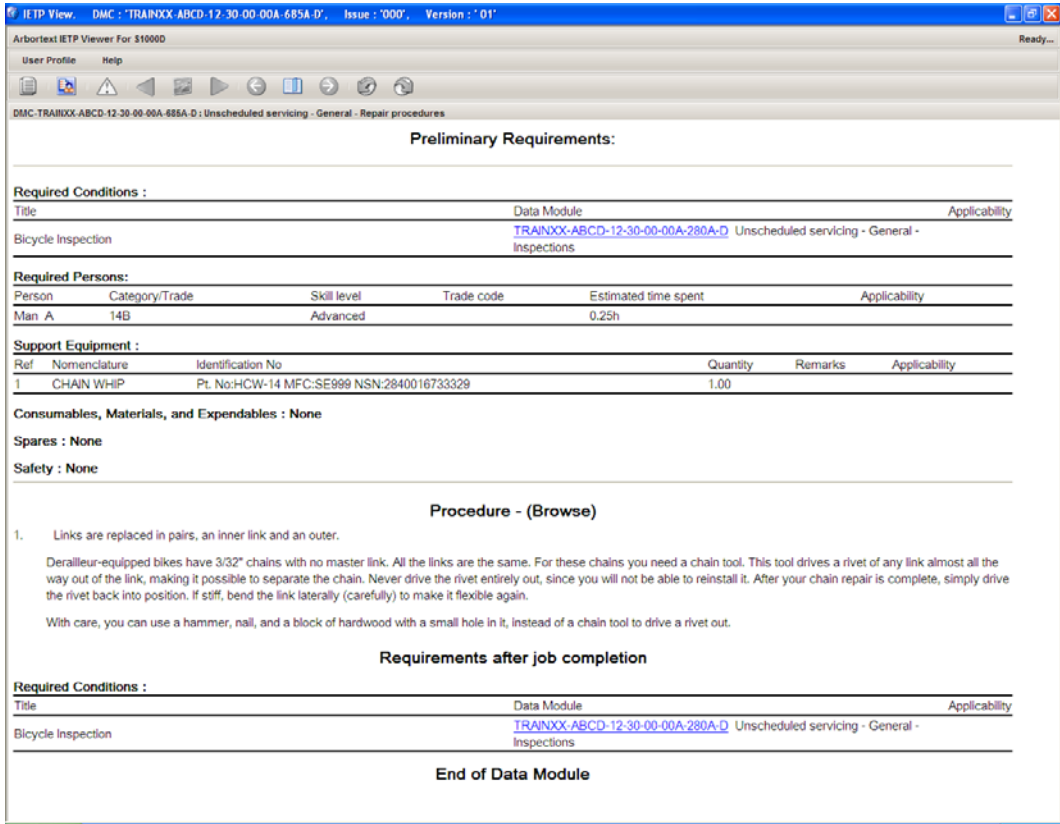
IETP View. DMC : 'TRAINXX-ABCD-12-30-00-00A-685A-D', Issue : '000', Version : '01'

Arbortext IETP Viewer For S1000D

Ready...

User Profile Help

DMC-TRAINXX-ABCD-12-30-00-00A-685A-D : Unscheduled servicing - General - Repair procedures

Preliminary Requirements:

Required Conditions :

| Title | Data Module | Applicability |
|---|---|---|
| Bicycle Inspection | TRAINXX-ABCD-12-30-00-00A-280A-D Unscheduled servicing - General - Inspections | |

Required Persons:

| Person | Category/Trade | Skill level | Trade code | Estimated time spent | Applicability |
|---|---|---|---|---|---|
| Man A | 14B | Advanced | | 0.25h | |

Support Equipment :

| Ref | Nomenclature | Identification No | Quantity | Remarks | Applicability |
|---|---|---|---|---|---|
| 1 | CHAIN WHIP | Pt. No:HCW-14 MFC:SE999 NSN:2840016733329 | 1.00 | | |

Consumables, Materials, and Expendables : None

Spares : None

Safety : None

Procedure - (Browse)

1. Links are replaced in pairs, an inner link and an outer.

Derailleur-equipped bikes have 3/32" chains with no master link. All the links are the same. For these chains you need a chain tool. This tool drives a rivet of any link almost all the way out of the link, making it possible to separate the chain. Never drive the rivet entirely out, since you will not be able to reinstall it. After your chain repair is complete, simply drive the rivet back into position. If stiff, bend the link laterally (carefully) to make it flexible again.

With care, you can use a hammer, nail, and a block of hardwood with a small hole in it, instead of a chain tool to drive a rivet out.

Requirements after job completion

Required Conditions :

| Title | Data Module | Applicability |
|---|---|---|
| Bicycle Inspection | TRAINXX-ABCD-12-30-00-00A-280A-D Unscheduled servicing - General - Inspections | |

End of Data Module